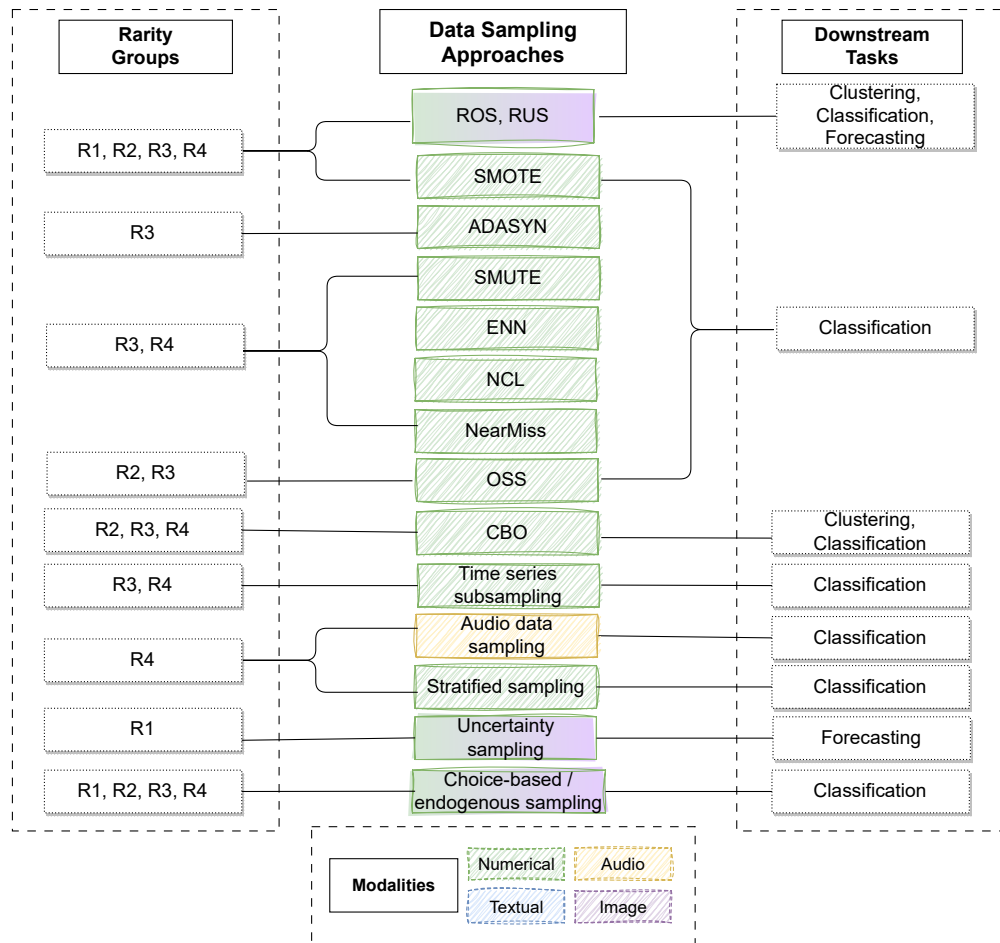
Rarity Groups

Data Sampling Approaches

Downstream Tasks

R1, R2, R3, R4

ROS, RUS

Clustering, Classification, Forecasting

SMOTE

R3

ADASYN

SMUTE

R3, R4

ENN

Classification

NCL

NearMiss

R2, R3

OSS

R2, R3, R4

CBO

Clustering, Classification

R3, R4

Time series subsampling

Classification

Audio data sampling

Classification

R4

Stratified sampling

Classification

R1

Uncertainty sampling

Forecasting

R1, R2, R3, R4

Choice-based / endogenous sampling

Classification

Modalities

Numerical

Audio

Textual

Image